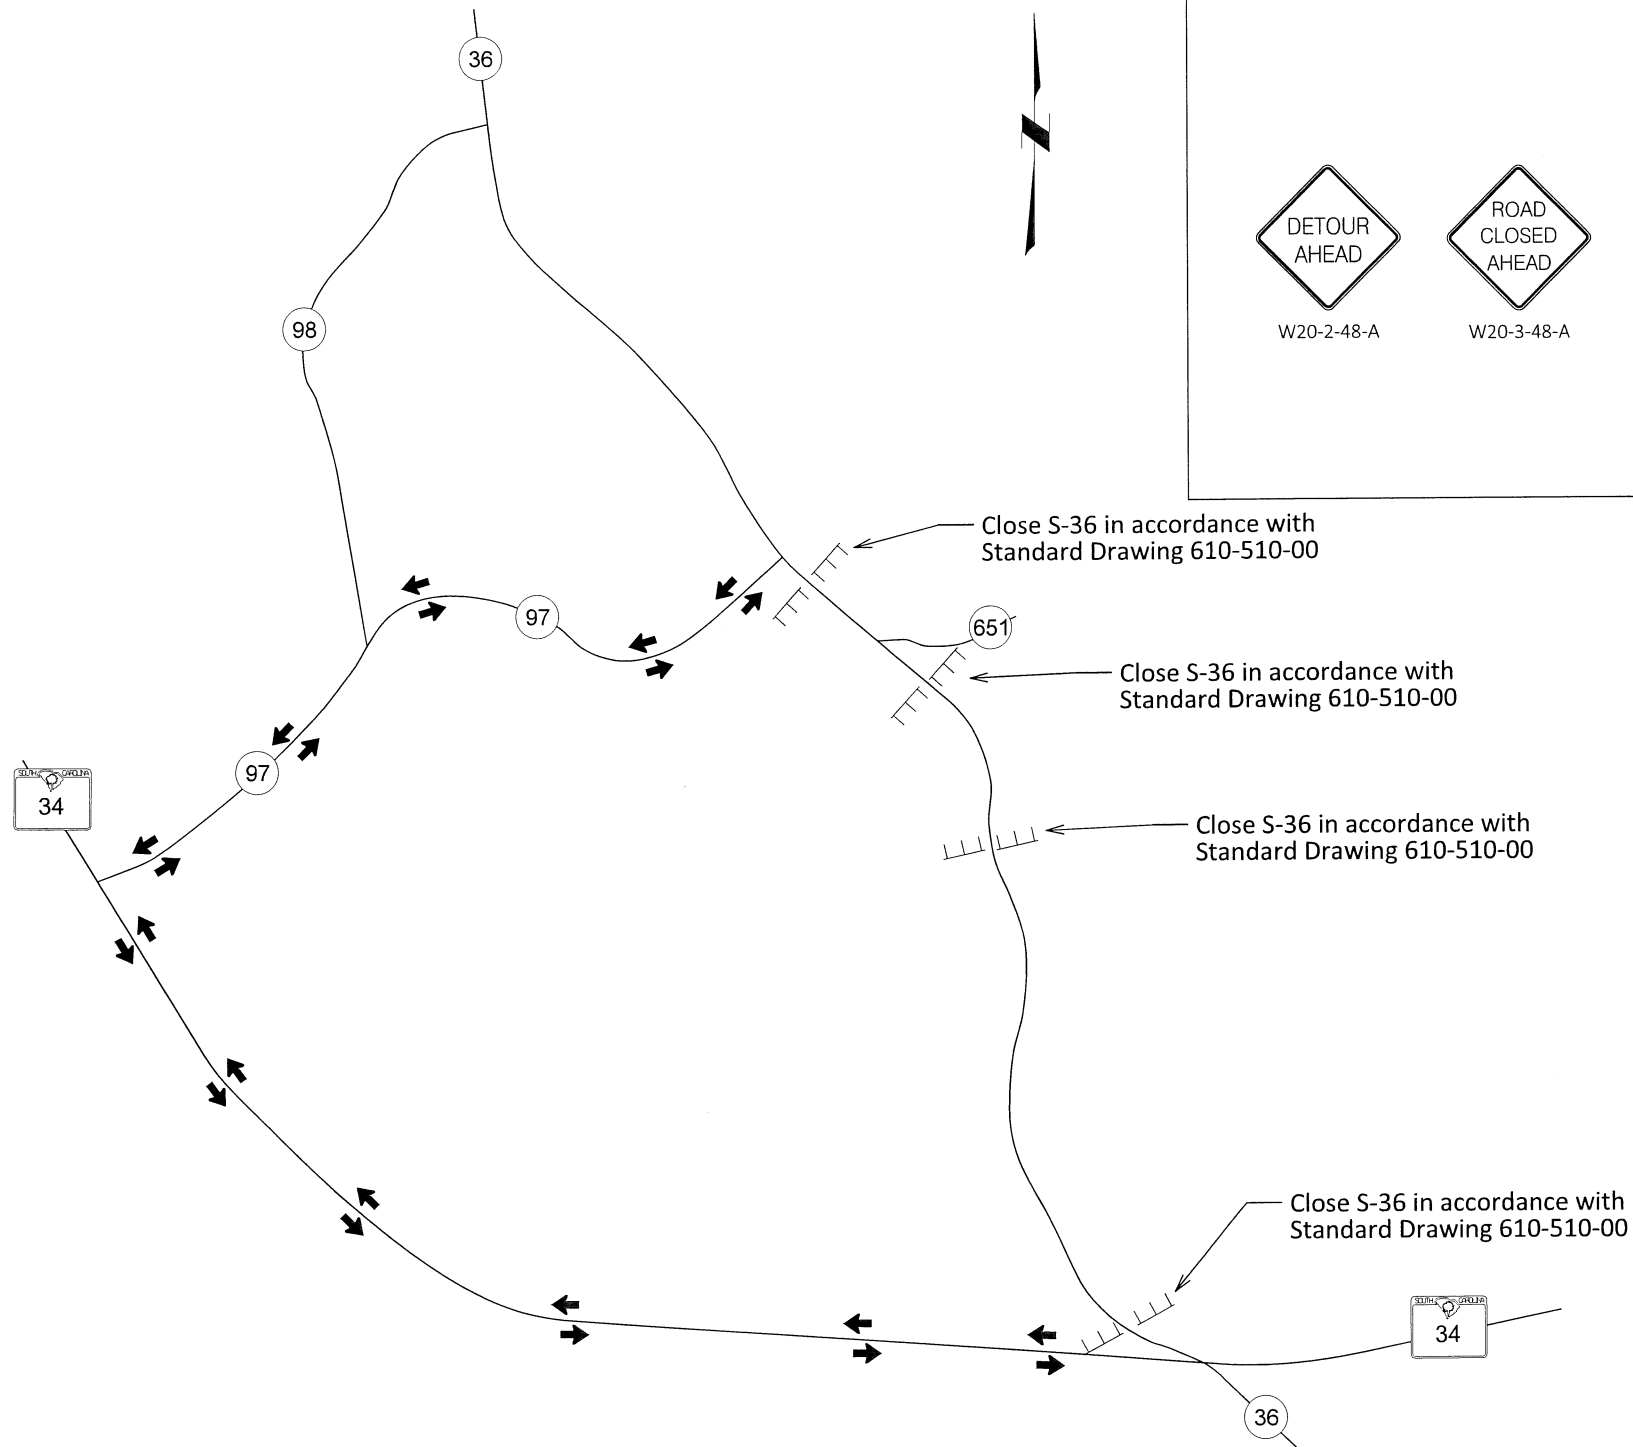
36

98

DETOUR AHEAD
W20-2-48-A

ROAD CLOSED AHEAD
W20-3-48-A

Close S-36 in accordance with Standard Drawing 610-510-00

97

651

Close S-36 in accordance with Standard Drawing 610-510-00

97

SOUTH CAROLINA
34

Close S-36 in accordance with Standard Drawing 610-510-00

Close S-36 in accordance with Standard Drawing 610-510-00

SOUTH CAROLINA
34

36